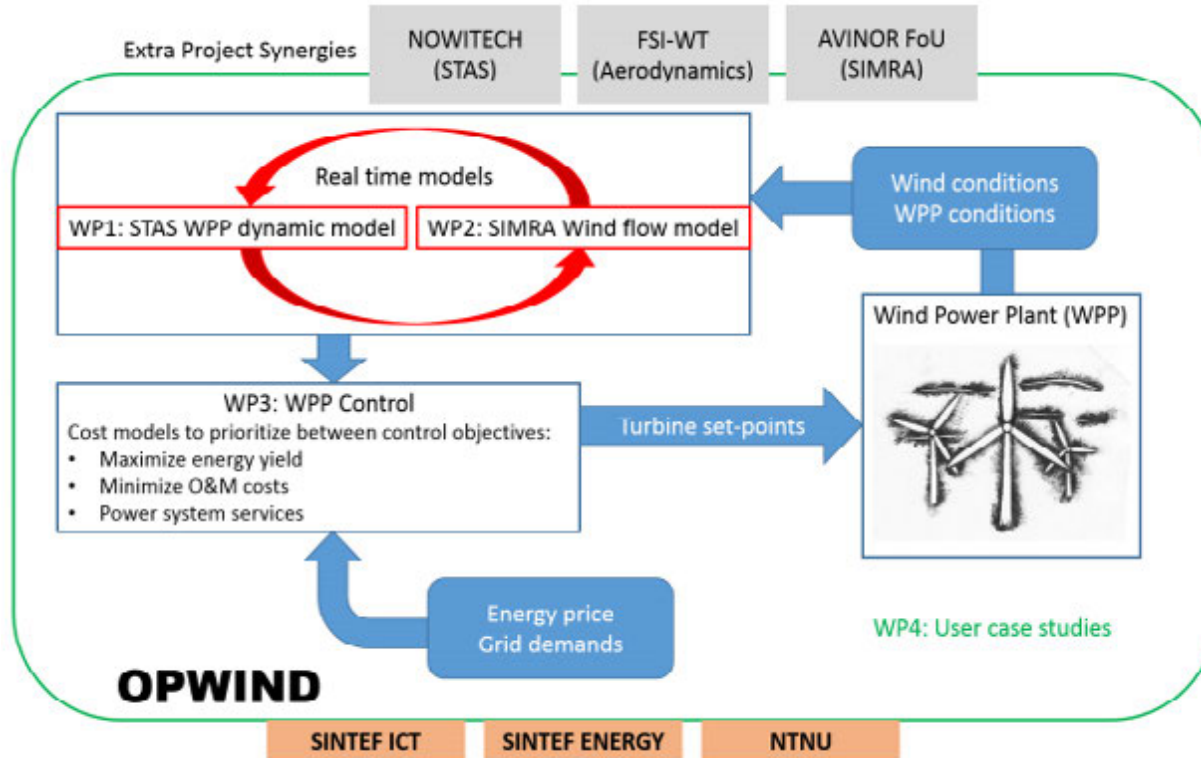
Extra Project Synergies

NOWITECH (STAS)

FSI-WT (Aerodynamics)

AVINOR FoU (SIMRA)

Real time models

WP1: STAS WPP dynamic model

WP2: SIMRA Wind flow model

Wind conditions
WPP conditions

Wind Power Plant (WPP)

WP3: WPP Control
Cost models to prioritize between control objectives:
• Maximize energy yield
• Minimize O&M costs
• Power system services

Turbine set-points

Energy price
Grid demands

WP4: User case studies

OPWIND

SINTEF ICT

SINTEF ENERGY

NTNU